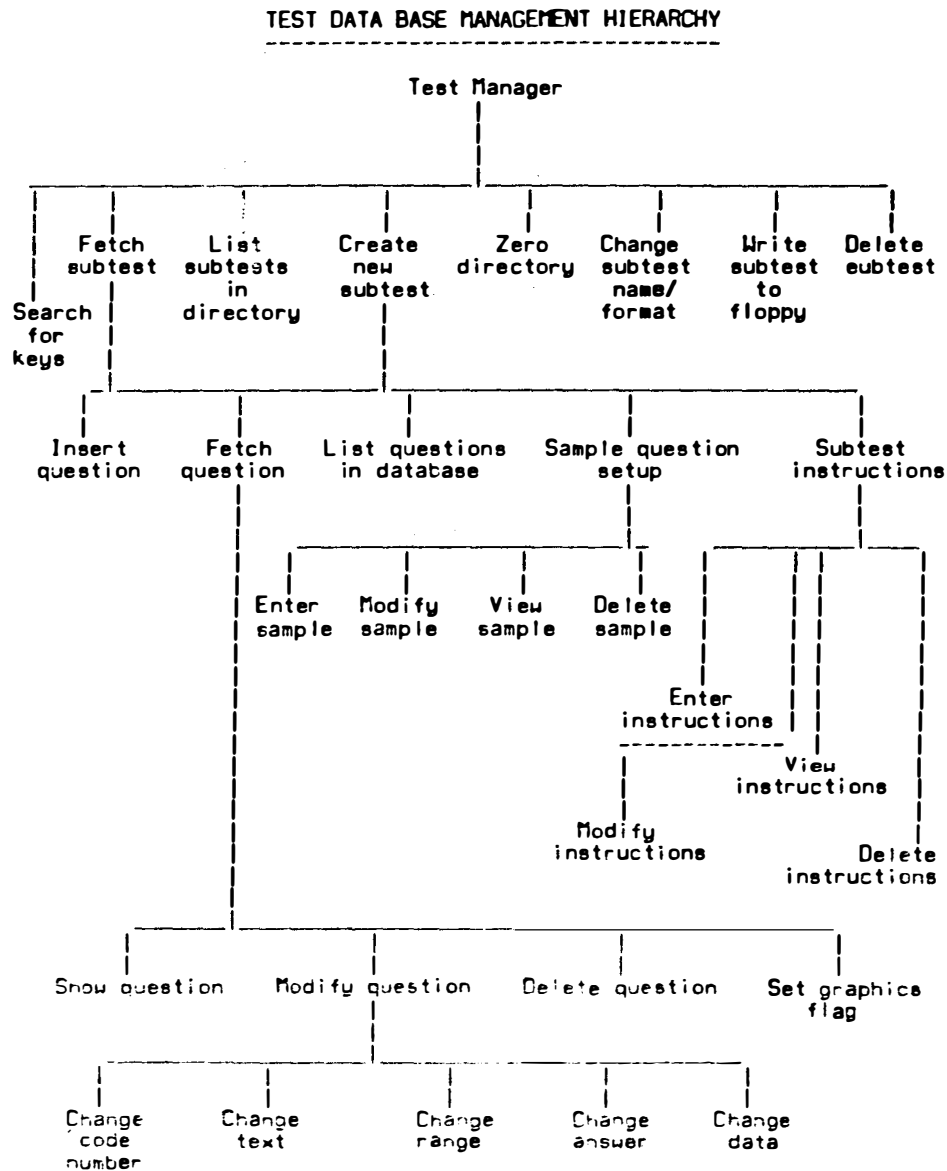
TEST DATA BASE MANAGEMENT HIERARCHY

Test Manager

Search for keys

Fetch subtest

List subtests in directory

Create new subtest

Zero directory

Change subtest name/ format

Write subtest to floppy

Delete subtest

Insert question

Fetch question

List questions in database

Sample question setup

Subtest instructions

Enter sample

Modify sample

View sample

Delete sample

Enter instructions

View instructions

Modify instructions

Delete instructions

Show question

Modify question

Delete question

Set graphics flag

Change code number

Change text

Change range

Change answer

Change data